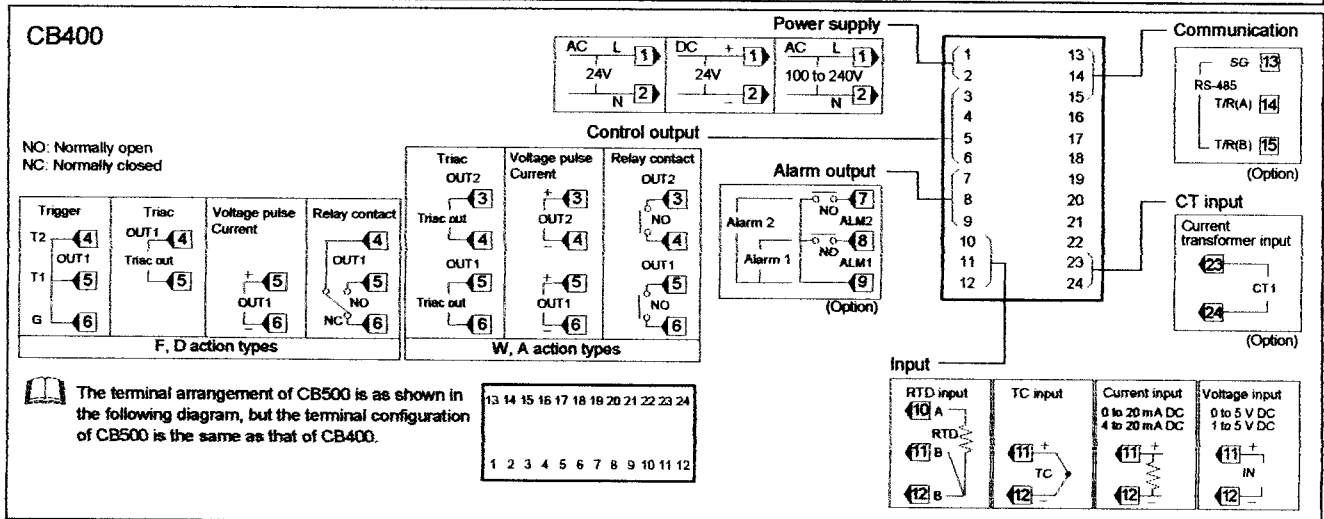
CB400

Power supply

| AC L 1 24V N 2 | DC + 1 24V − 2 | AC L 1 100 to 240V N 2 |
|---|---|---|

Communication

SG 13
RS-485
T/R(A) 14
T/R(B) 15
(Option)

1 13
2 14
3 15
4 16
5 17
6 18
7 19
8 20
9 21
10 22
11 23
12 24

Control output

NO: Normally open
NC: Normally closed

| Trigger | Triac | Voltage pulse Current | Relay contact |
|---|---|---|---|
| T2 4 OUT1 T1 5 G 6 | OUT1 4 Triac out 5 | + 5 OUT1 − 6 | 4 OUT1 5 NO NC 6 |

F, D action types

| Triac | Voltage pulse Current | Relay contact |
|---|---|---|
| OUT2 3 Triac out 4 OUT1 5 Triac out 6 | + 3 OUT2 − 4 + 5 OUT1 − 6 | OUT2 3 NO 4 OUT1 5 NO 6 |

W, A action types

Alarm output

Alarm 2 NO 7 ALM2
Alarm 1 NO 8 ALM1
9
(Option)

CT input

Current transformer input
23
CT1
24
(Option)

Input

| RTD input | TC input | Current input | Voltage input |
|---|---|---|---|
| 10 A RTD 11 B 12 B | 11 + TC 12 − | 0 to 20 mA DC 4 to 20 mA DC 11 + 12 − | 0 to 5 V DC 1 to 5 V DC 11 + IN 12 − |

The terminal arrangement of CB500 is as shown in the following diagram, but the terminal configuration of CB500 is the same as that of CB400.

13 14 15 16 17 18 19 20 21 22 23 24
1 2 3 4 5 6 7 8 9 10 11 12